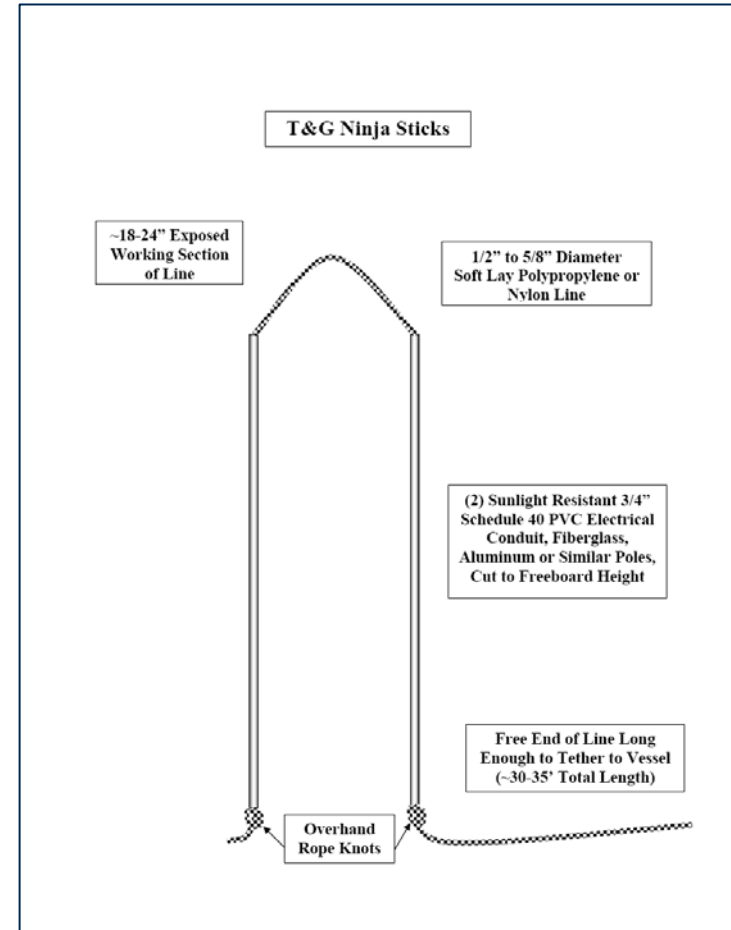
T&G Ninja Sticks

~18-24" Exposed Working Section of Line

1/2" to 5/8" Diameter Soft Lay Polypropylene or Nylon Line

(2) Sunlight Resistant 3/4" Schedule 40 PVC Electrical Conduit, Fiberglass, Aluminum or Similar Poles, Cut to Freeboard Height

Free End of Line Long Enough to Tether to Vessel (~30-35' Total Length)

Overhand Rope Knots